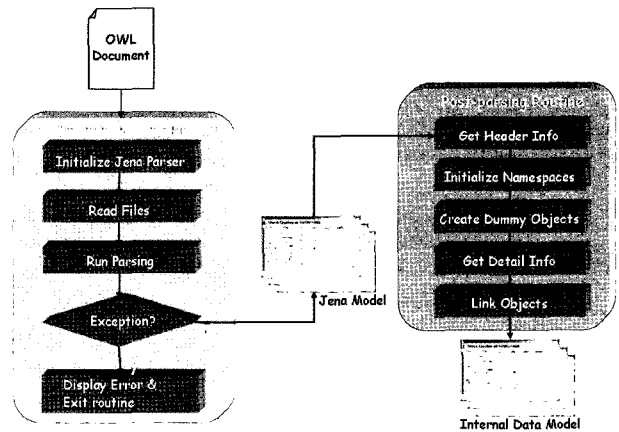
OWL Document

Initialize Jena Parser

Read Files

Run Parsing

Exception?

Display Error & Exit routine

Jena Model

Post-parsing Routine

Get Header Info

Initialize Namespaces

Create Dummy Objects

Get Detail Info

Link Objects

Internal Data Model